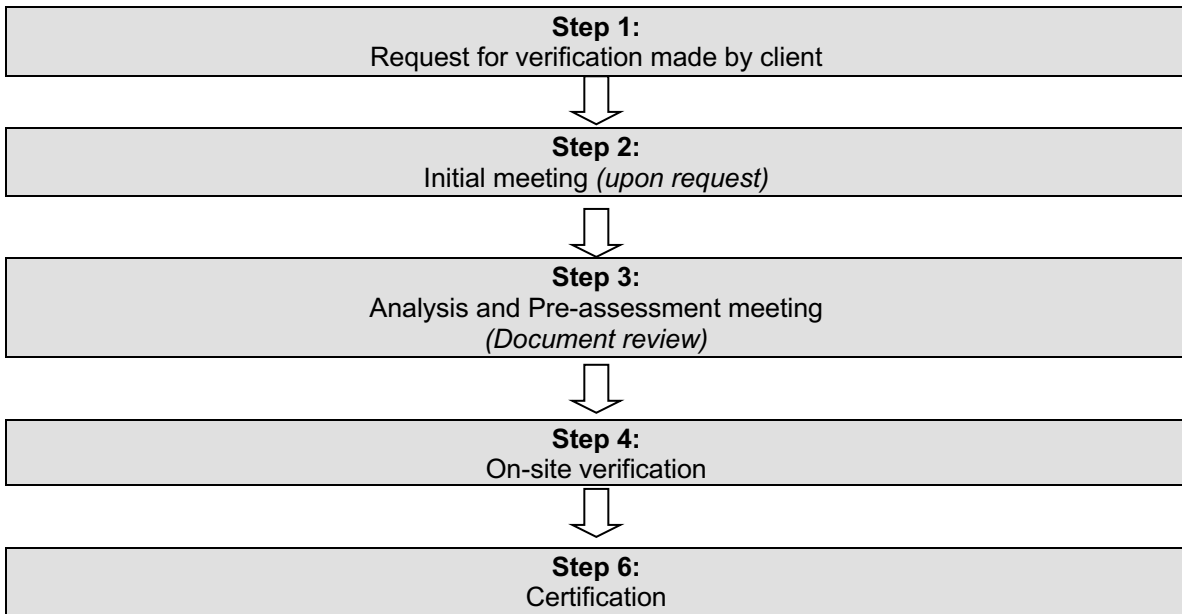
**Step 1:**
Request for verification made by client

**Step 2:**
Initial meeting *(upon request)*

**Step 3:**
Analysis and Pre-assessment meeting
*(Document review)*

**Step 4:**
On-site verification

**Step 6:**
Certification